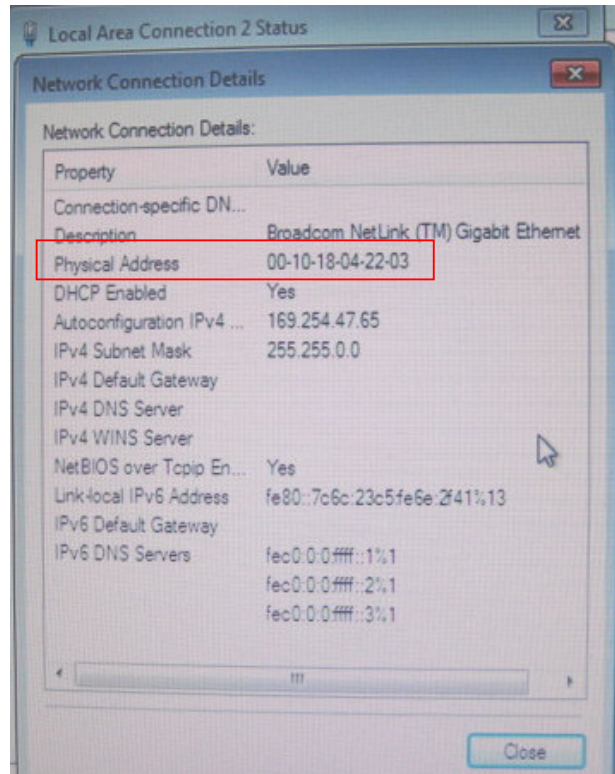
Local Area Connection 2 Status

Network Connection Details

Network Connection Details:

| Property | Value |
|---|---|
| Connection-specific DN... | |
| Description | Broadcom NetLink (TM) Gigabit Ethernet |
| Physical Address | 00-10-18-04-22-03 |
| DHCP Enabled | Yes |
| Autoconfiguration IPv4 ... | 169.254.47.65 |
| IPv4 Subnet Mask | 255.255.0.0 |
| IPv4 Default Gateway | |
| IPv4 DNS Server | |
| IPv4 WINS Server | |
| NetBIOS over Tcpip En... | Yes |
| Link-local IPv6 Address | fe80::7c6c:23c5:fe6e:2f41%13 |
| IPv6 Default Gateway | |
| IPv6 DNS Servers | fec0:0:0:ffff::1%1 |
| | fec0:0:0:ffff::2%1 |
| | fec0:0:0:ffff::3%1 |

Close